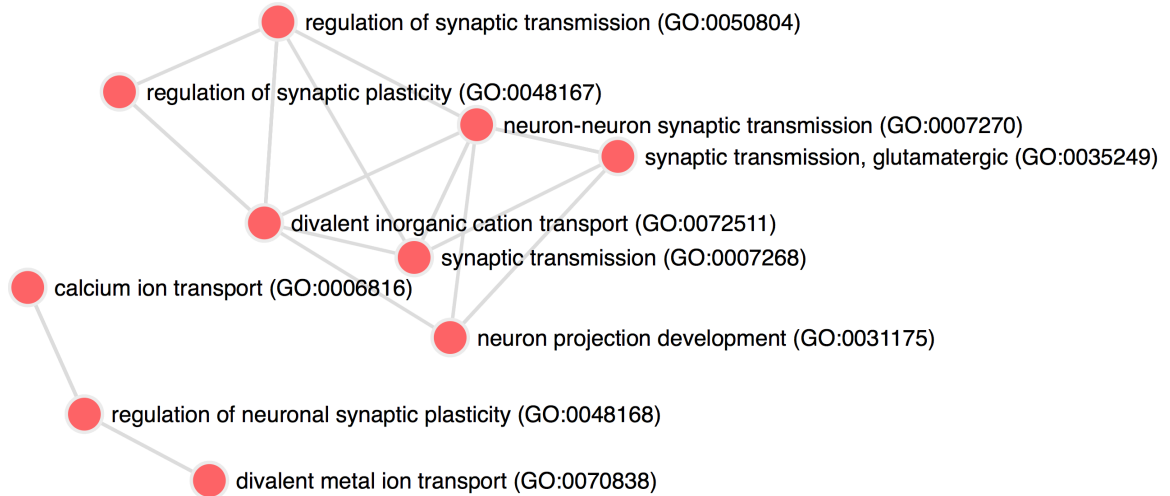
regulation of synaptic transmission (GO:0050804)
regulation of synaptic plasticity (GO:0048167)
neuron-neuron synaptic transmission (GO:0007270)
synaptic transmission, glutamatergic (GO:0035249)
divalent inorganic cation transport (GO:0072511)
synaptic transmission (GO:0007268)
calcium ion transport (GO:0006816)
neuron projection development (GO:0031175)
regulation of neuronal synaptic plasticity (GO:0048168)
divalent metal ion transport (GO:0070838)